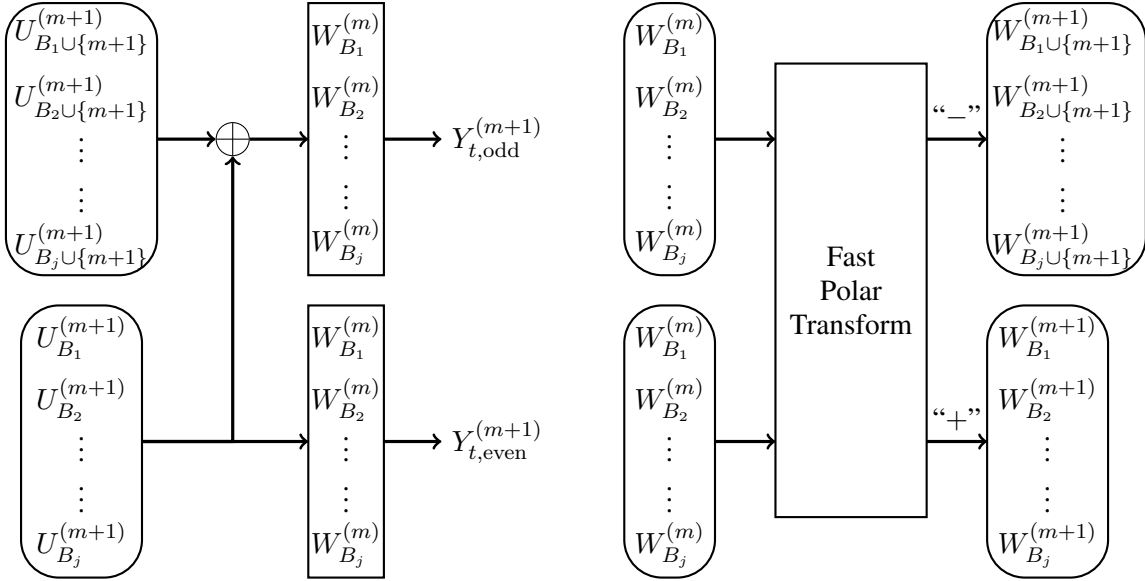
$U_{B_1\cup\{m+1\}}^{(m+1)}$
$U_{B_2\cup\{m+1\}}^{(m+1)}$
$\vdots$
$\vdots$
$U_{B_j\cup\{m+1\}}^{(m+1)}$

$\oplus$

$W_{B_1}^{(m)}$
$W_{B_2}^{(m)}$
$\vdots$
$\vdots$
$W_{B_j}^{(m)}$

$Y_{t,\text{odd}}^{(m+1)}$

$U_{B_1}^{(m+1)}$
$U_{B_2}^{(m+1)}$
$\vdots$
$\vdots$
$U_{B_j}^{(m+1)}$

$W_{B_1}^{(m)}$
$W_{B_2}^{(m)}$
$\vdots$
$\vdots$
$W_{B_j}^{(m)}$

$Y_{t,\text{even}}^{(m+1)}$

$W_{B_1}^{(m)}$
$W_{B_2}^{(m)}$
$\vdots$
$\vdots$
$W_{B_j}^{(m)}$

$W_{B_1}^{(m)}$
$W_{B_2}^{(m)}$
$\vdots$
$\vdots$
$W_{B_j}^{(m)}$

Fast Polar Transform

“−”

“+”

$W_{B_1\cup\{m+1\}}^{(m+1)}$
$W_{B_2\cup\{m+1\}}^{(m+1)}$
$\vdots$
$\vdots$
$W_{B_j\cup\{m+1\}}^{(m+1)}$

$W_{B_1}^{(m+1)}$
$W_{B_2}^{(m+1)}$
$\vdots$
$\vdots$
$W_{B_j}^{(m+1)}$